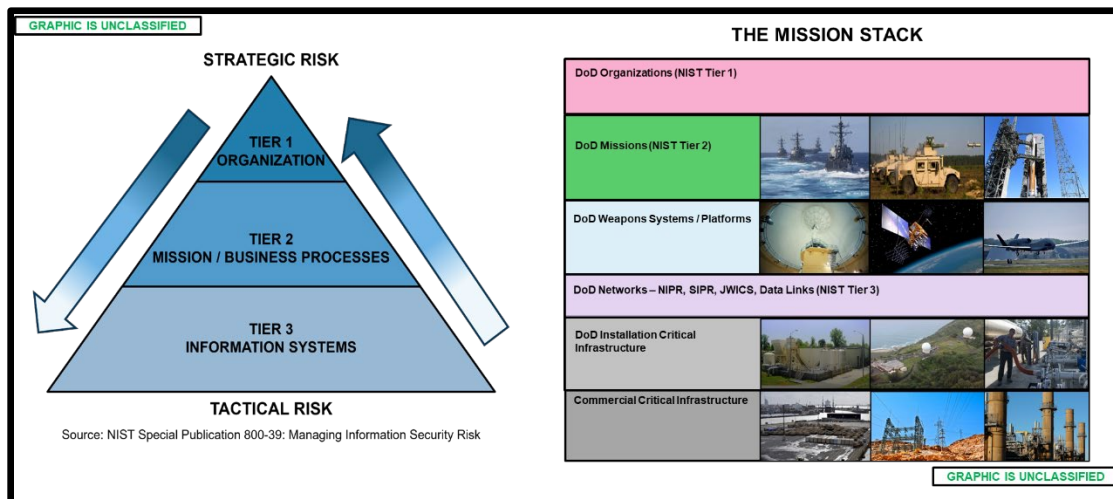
GRAPHIC IS UNCLASSIFIED

STRATEGIC RISK

TIER 1
ORGANIZATION

TIER 2
MISSION / BUSINESS PROCESSES

TIER 3
INFORMATION SYSTEMS

TACTICAL RISK

Source: NIST Special Publication 800-39: Managing Information Security Risk

THE MISSION STACK

DoD Organizations (NIST Tier 1)

DoD Missions (NIST Tier 2)

DoD Weapons Systems / Platforms

DoD Networks – NIPR, SIPR, JWICS, Data Links (NIST Tier 3)

DoD Installation Critical Infrastructure

Commercial Critical Infrastructure

GRAPHIC IS UNCLASSIFIED